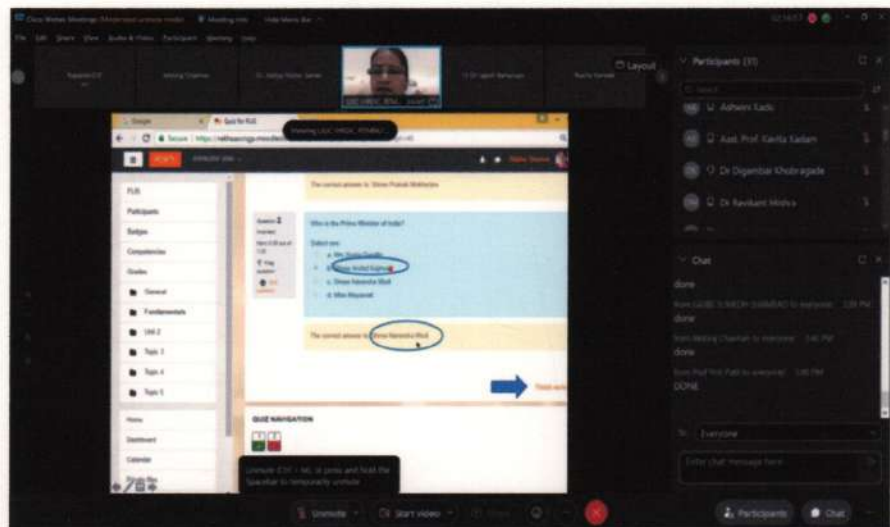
Cisco Webex Meetings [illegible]

File Edit Share View Audio & Video Participant Meeting Help

Layout

Participants (31)

Ashwini Kads

Asst. Prof. Kavita Kadam

Dr Digambar Khobragade

Dr Ravikant Mishra

Google

Quiz for FUS

Secure | https://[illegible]

FUS

Participants

Badges

Competencies

Grades

General

Fundamentals

Unit 2

Topic 3

Topic 4

Topic 5

Home

Dashboard

Calendar

The correct answer is: Shree Pranab Mukherjee

Question 2

Who is the Prime Minister of India?

Select one:

a. Mrs. Sonia Gandhi

b. Shree Arvind Kejriwal

c. Shree Narendra Modi

d. Miss Mayawati

The correct answer is: Shree Narendra Modi

QUIZ NAVIGATION

Chat

done

from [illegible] to everyone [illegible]

done

from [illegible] to everyone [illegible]

done

from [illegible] to everyone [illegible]

DONE

To: Everyone

Enter chat message here

Unmute (Ctrl + M), or press and hold the Spacebar to temporarily unmute

Unmute

Start video

Participants

Chat